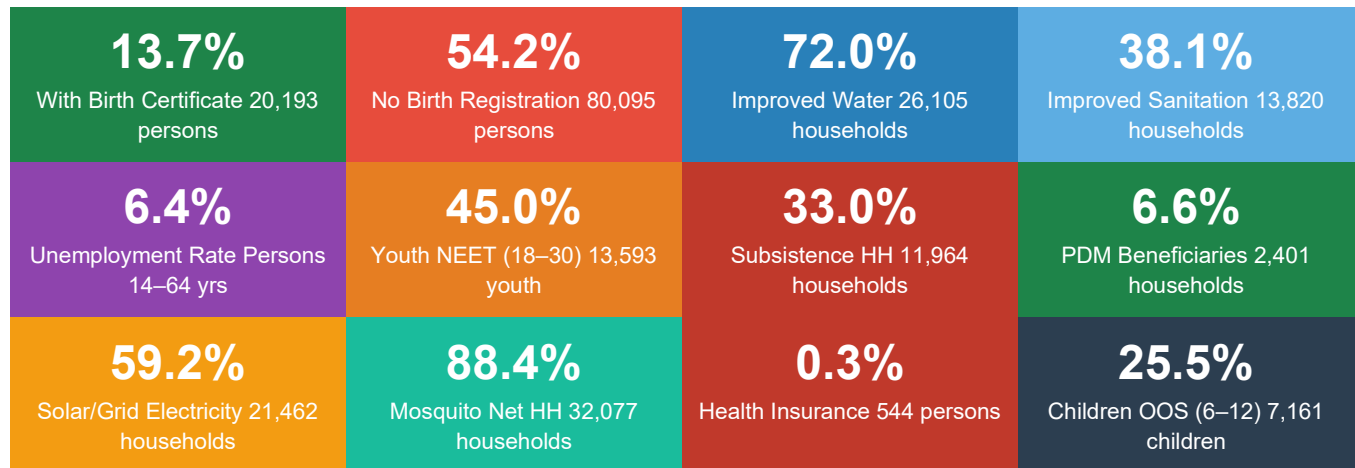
13.7%
With Birth Certificate 20,193 persons

54.2%
No Birth Registration 80,095 persons

72.0%
Improved Water 26,105 households

38.1%
Improved Sanitation 13,820 households

6.4%
Unemployment Rate Persons 14–64 yrs

45.0%
Youth NEET (18–30) 13,593 youth

33.0%
Subsistence HH 11,964 households

6.6%
PDM Beneficiaries 2,401 households

59.2%
Solar/Grid Electricity 21,462 households

88.4%
Mosquito Net HH 32,077 households

0.3%
Health Insurance 544 persons

25.5%
Children OOS (6–12) 7,161 children